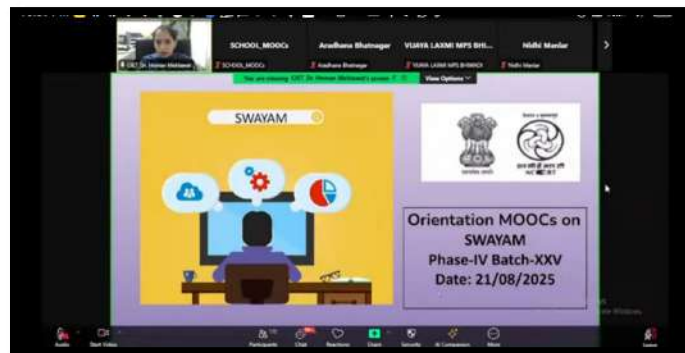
SCHOOL_MOOCs
Aradhana Bhatnagar
VIJAYA LAXMI MPS BHI...
Nidhi Manlar
CIET Dr. Heman Mahawal
SCHOOL_MOOCs
Aradhana Bhatnagar
VIJAYA LAXMI MPS B-BAHDI
Nidhi Manlar
You are viewing CIET Dr. Hemant Mahawal's screen
View Options

SWAYAM

Orientation MOOCs on SWAYAM
Phase-IV Batch-XXV
Date: 21/08/2025

Audio
Start Video
Participants
Chat
Reactions
Share
Security
AI Companion
More
Leave